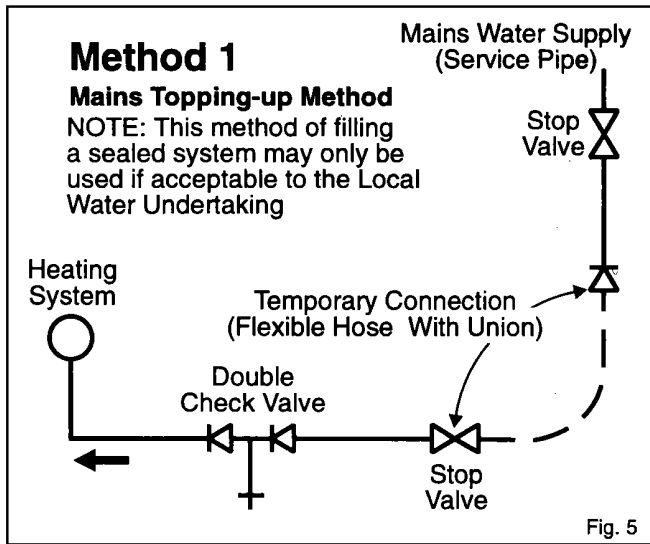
Method 1

Mains Topping-up Method

NOTE: This method of filling a sealed system may only be used if acceptable to the Local Water Undertaking

Mains Water Supply (Service Pipe)

Stop Valve

Heating System

Temporary Connection (Flexible Hose With Union)

Double Check Valve

Stop Valve

Fig. 5